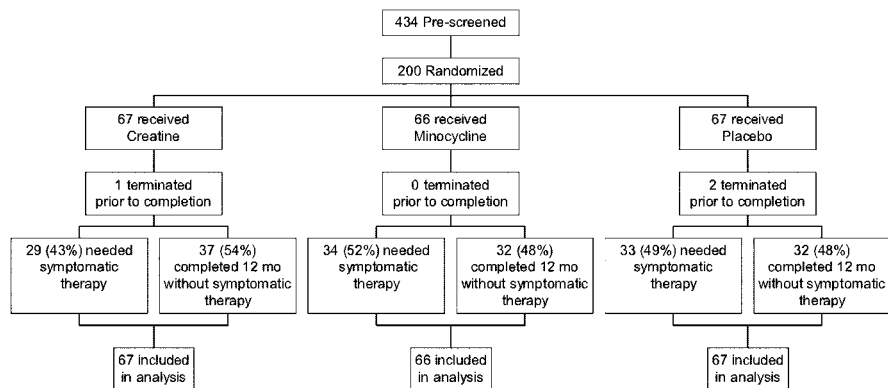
434 Pre-screened

200 Randomized

67 received Creatine

1 terminated prior to completion

29 (43%) needed symptomatic therapy

37 (54%) completed 12 mo without symptomatic therapy

67 included in analysis

66 received Minocycline

0 terminated prior to completion

34 (52%) needed symptomatic therapy

32 (48%) completed 12 mo without symptomatic therapy

66 included in analysis

67 received Placebo

2 terminated prior to completion

33 (49%) needed symptomatic therapy

32 (48%) completed 12 mo without symptomatic therapy

67 included in analysis